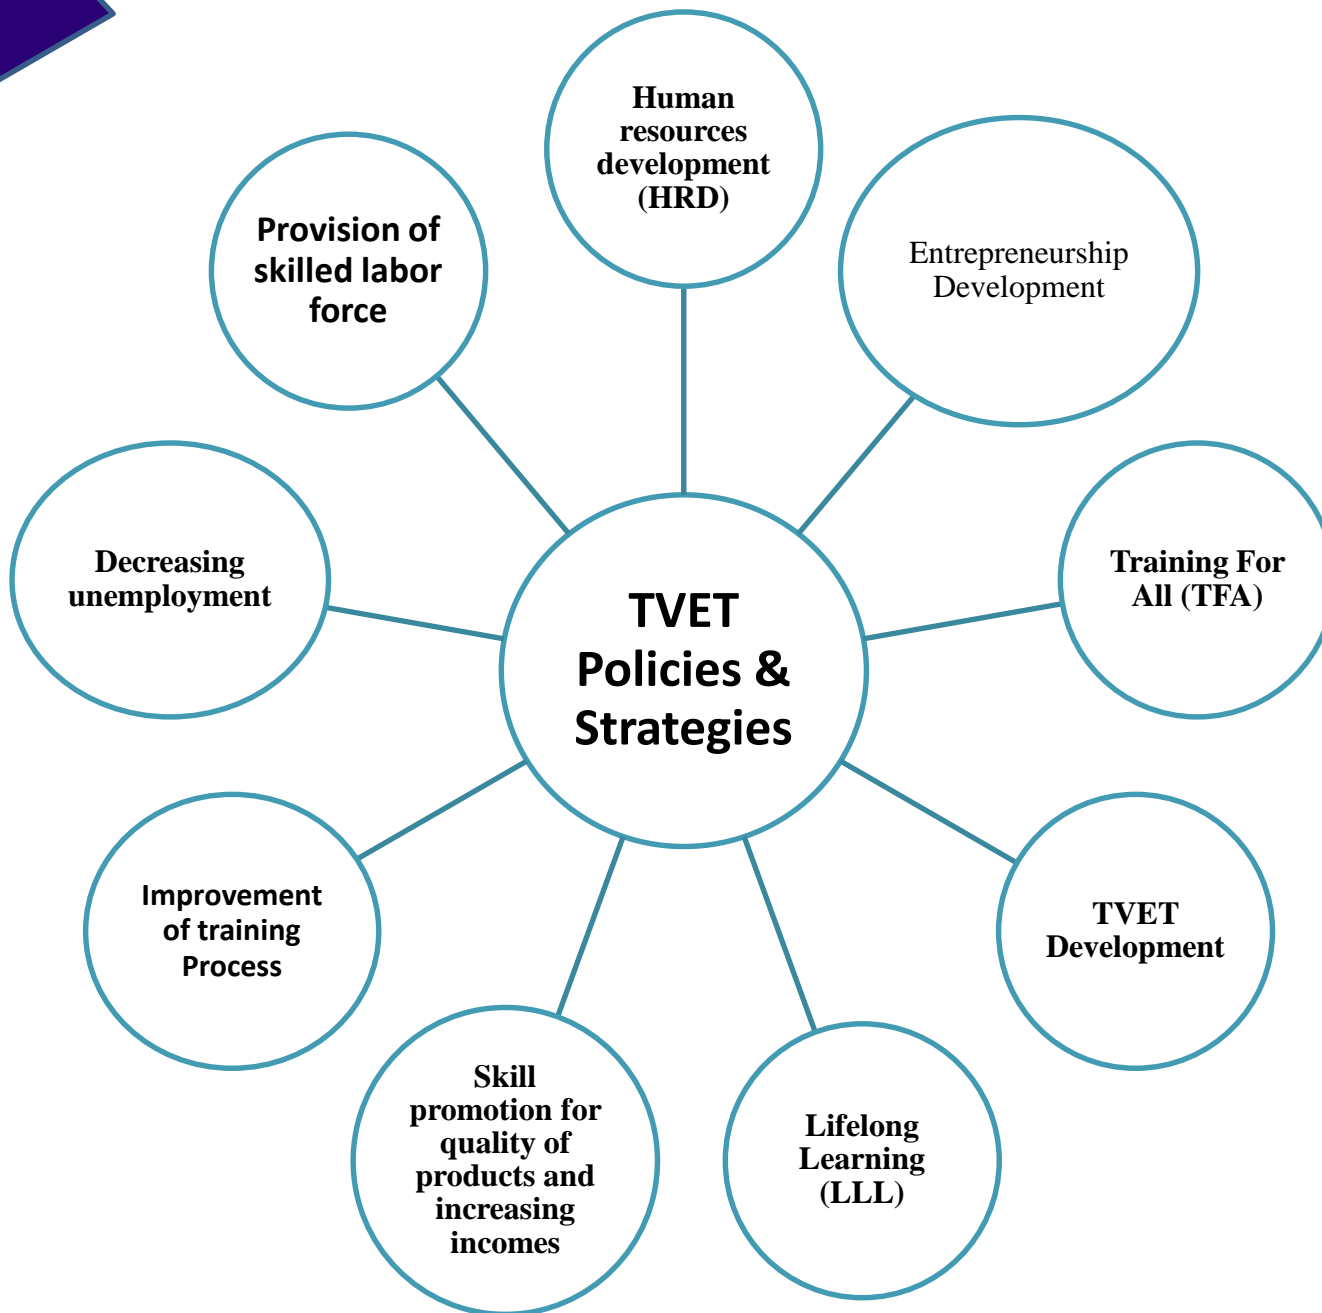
Human resources development (HRD)

Provision of skilled labor force

Entrepreneurship Development

Decreasing unemployment

TVET Policies & Strategies

Training For All (TFA)

Improvement of training Process

TVET Development

Skill promotion for quality of products and increasing incomes

Lifelong Learning (LLL)